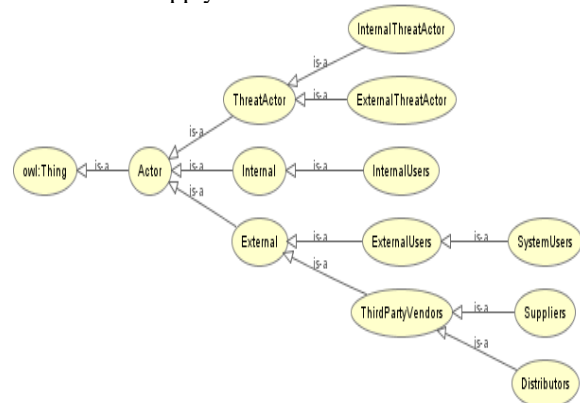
InternalThreatActor
is-a
ThreatActor
is-a
ExternalThreatActor
is-a
owl:Thing
is-a
Actor
is-a
Internal
is-a
InternalUsers
is-a
External
is-a
ExternalUsers
is-a
SystemUsers
is-a
ThirdPartyVendors
is-a
Suppliers
is-a
Distributors